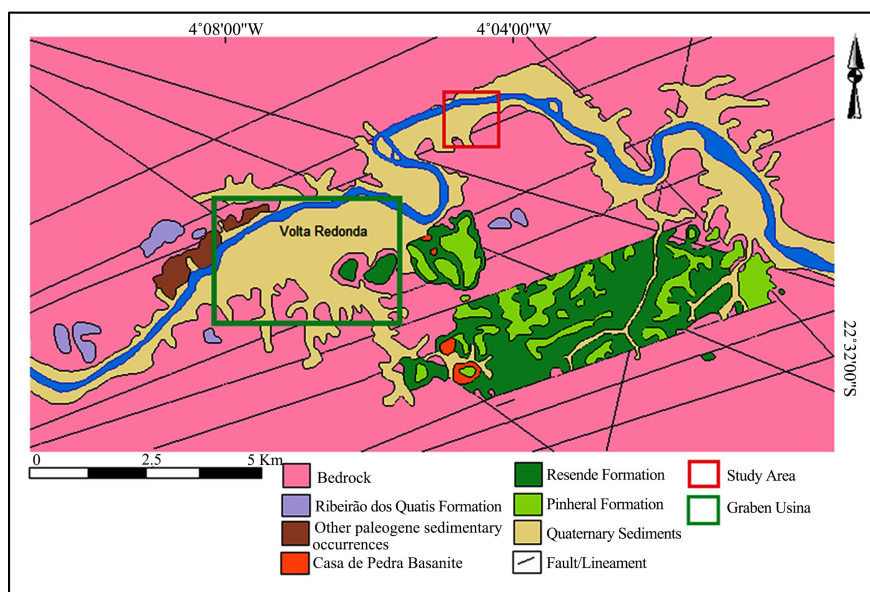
4°08'00"W

4°04'00"W

Volta Redonda

22°32'00"S

0 2.5 5 Km

Bedrock

Ribeirão dos Quatis Formation

Other paleogene sedimentary occurrences

Casa de Pedra Basanite

Resende Formation

Pinheral Formation

Quaternary Sediments

Fault/Lineament

Study Area

Graben Usina